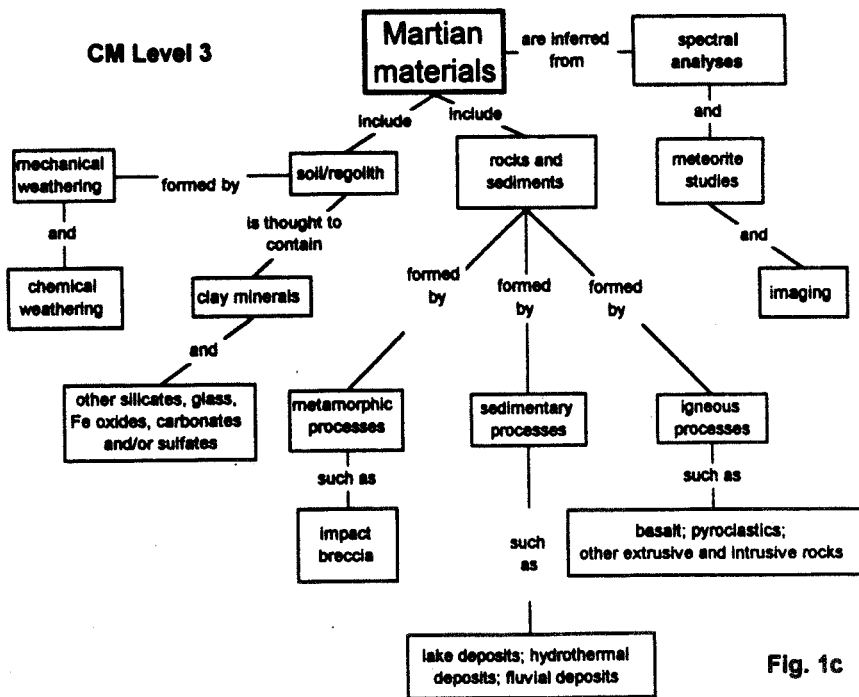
CM Level 3

Martian materials

are inferred from

spectral analyses

and

meteorite studies

and

imaging

include

include

soil/regolith

formed by

mechanical weathering

and

chemical weathering

is thought to contain

clay minerals

and

other silicates, glass, Fe oxides, carbonates and/or sulfates

rocks and sediments

formed by

formed by

formed by

metamorphic processes

such as

impact breccia

sedimentary processes

such as

lake deposits; hydrothermal deposits; fluvial deposits

igneous processes

such as

basalt; pyroclastics; other extrusive and intrusive rocks

Fig. 1c